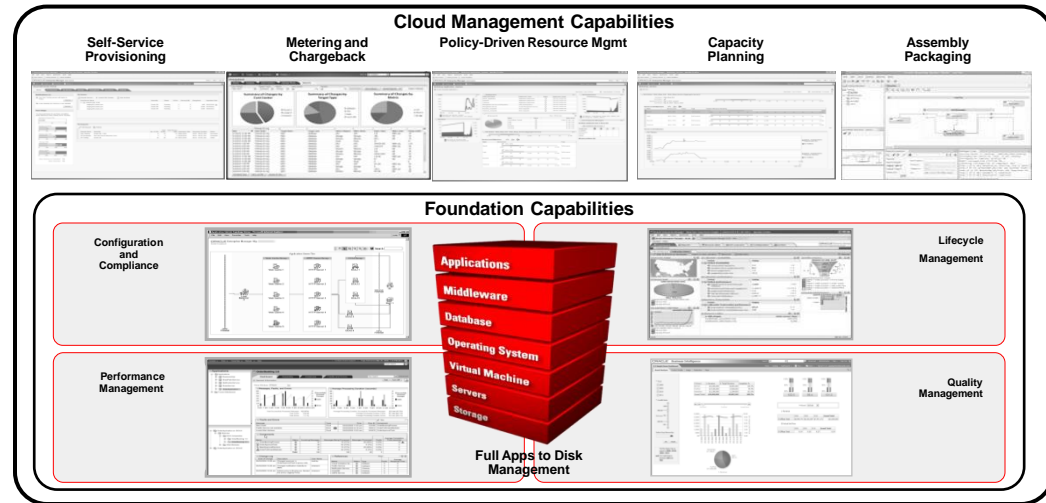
Cloud Management Capabilities

Self-Service Provisioning

Metering and Chargeback

Policy-Driven Resource Mgmt

Capacity Planning

Assembly Packaging

Foundation Capabilities

Configuration and Compliance

Lifecycle Management

Applications

Middleware

Database

Operating System

Virtual Machine

Servers

Storage

Performance Management

Quality Management

Full Apps to Disk Management